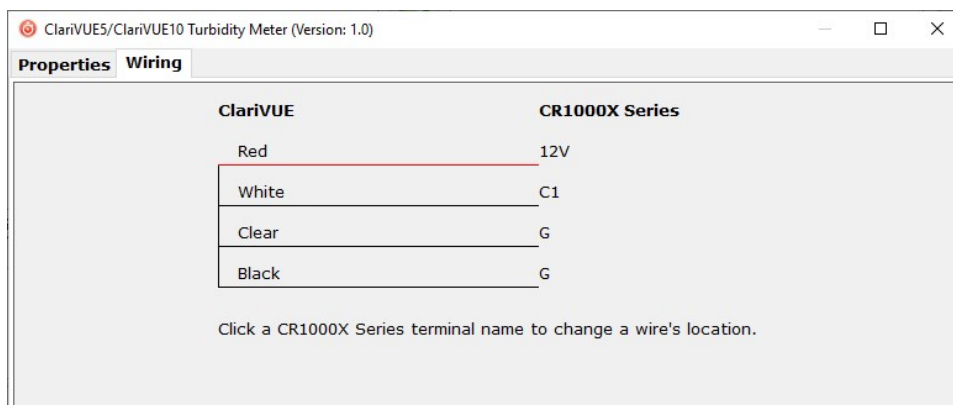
ClariVUE5/ClariVUE10 Turbidity Meter (Version: 1.0)

Properties Wiring

| ClariVUE | CR1000X Series |
|---|---|
| Red | 12V |
| White | C1 |
| Clear | G |
| Black | G |

Click a CR1000X Series terminal name to change a wire's location.